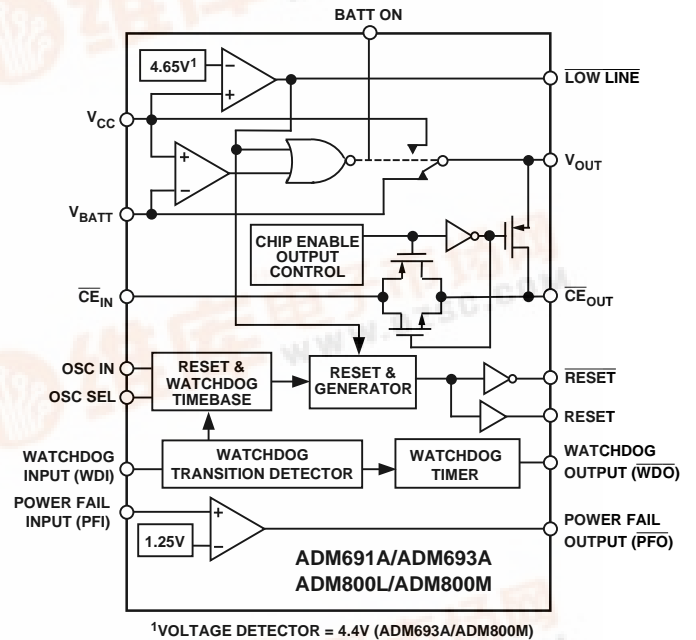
BATT ON

$4.65V^1$

$\overline{\text{LOW LINE}}$

$V_{CC}$

$V_{OUT}$

$V_{BATT}$

CHIP ENABLE OUTPUT CONTROL

$\overline{CE}_{IN}$

$\overline{CE}_{OUT}$

OSC IN

OSC SEL

RESET & WATCHDOG TIMEBASE

RESET & GENERATOR

$\overline{\text{RESET}}$

RESET

WATCHDOG INPUT (WDI)

WATCHDOG TRANSITION DETECTOR

WATCHDOG TIMER

WATCHDOG OUTPUT ($\overline{\text{WDO}}$)

POWER FAIL INPUT (PFI)

1.25V

POWER FAIL OUTPUT ($\overline{\text{PFO}}$)

ADM691A/ADM693A
ADM800L/ADM800M

$^1$VOLTAGE DETECTOR = 4.4V (ADM693A/ADM800M)